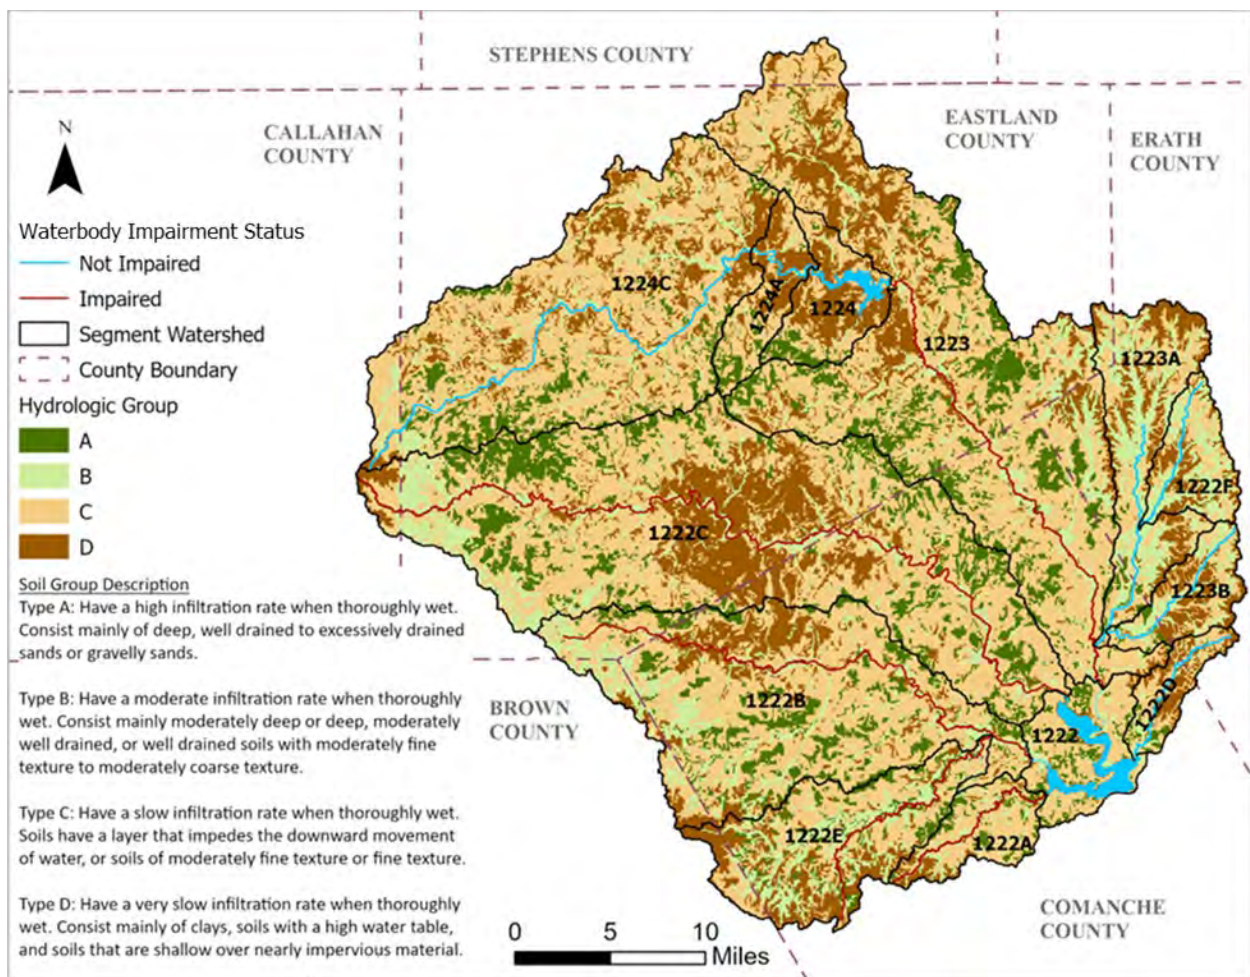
STEPHENS COUNTY

CALLAHAN COUNTY

EASTLAND COUNTY

ERATH COUNTY

N

Waterbody Impairment Status
Not Impaired
Impaired
Segment Watershed
County Boundary
Hydrologic Group
A
B
C
D

1224C
1224A
1224
1223
1223A
1222F
1222C
1223B
1222B
1222D
1222
1222E
1222A

BROWN COUNTY

COMANCHE COUNTY

Soil Group Description
Type A: Have a high infiltration rate when thoroughly wet. Consist mainly of deep, well drained to excessively drained sands or gravelly sands.

Type B: Have a moderate infiltration rate when thoroughly wet. Consist mainly moderately deep or deep, moderately well drained, or well drained soils with moderately fine texture to moderately coarse texture.

Type C: Have a slow infiltration rate when thoroughly wet. Soils have a layer that impedes the downward movement of water, or soils of moderately fine texture or fine texture.

Type D: Have a very slow infiltration rate when thoroughly wet. Consist mainly of clays, soils with a high water table, and soils that are shallow over nearly impervious material.

0 5 10 Miles